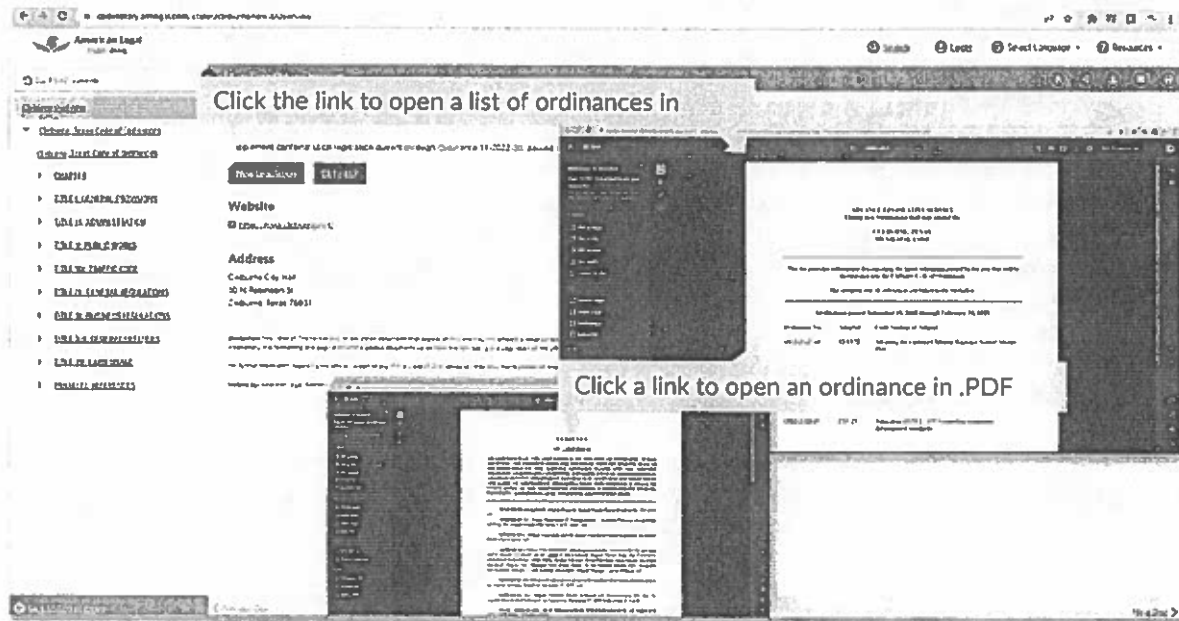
American Legal Publishing

Search Login Select Language Resources

Click the link to open a list of ordinances in

Website

Address

Cleburne City Hall
10 N Robinson St
Cleburne, Texas 76031

Click a link to open an ordinance in .PDF

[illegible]